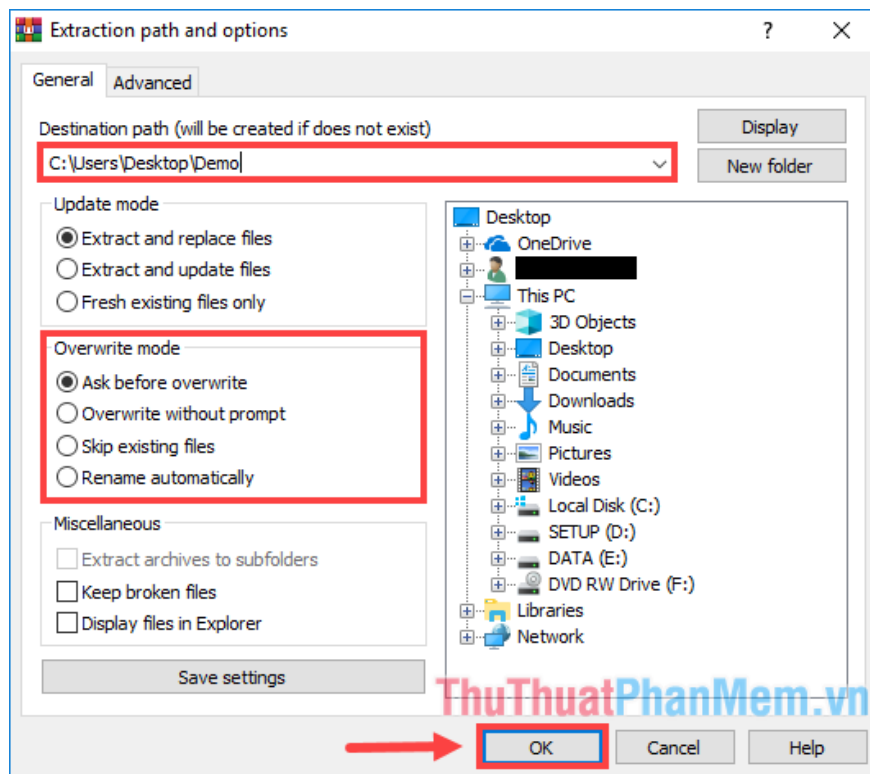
Extraction path and options ? ×

General Advanced

Destination path (will be created if does not exist)

C:\Users\Desktop\Demo

Display

New folder

Update mode
Extract and replace files
Extract and update files
Fresh existing files only

Overwrite mode
Ask before overwrite
Overwrite without prompt
Skip existing files
Rename automatically

Miscellaneous
Extract archives to subfolders
Keep broken files
Display files in Explorer

Save settings

Desktop
OneDrive
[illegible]
This PC
3D Objects
Desktop
Documents
Downloads
Music
Pictures
Videos
Local Disk (C:)
SETUP (D:)
DATA (E:)
DVD RW Drive (F:)
Libraries
Network

ThuThuatPhanMem.vn

OK Cancel Help